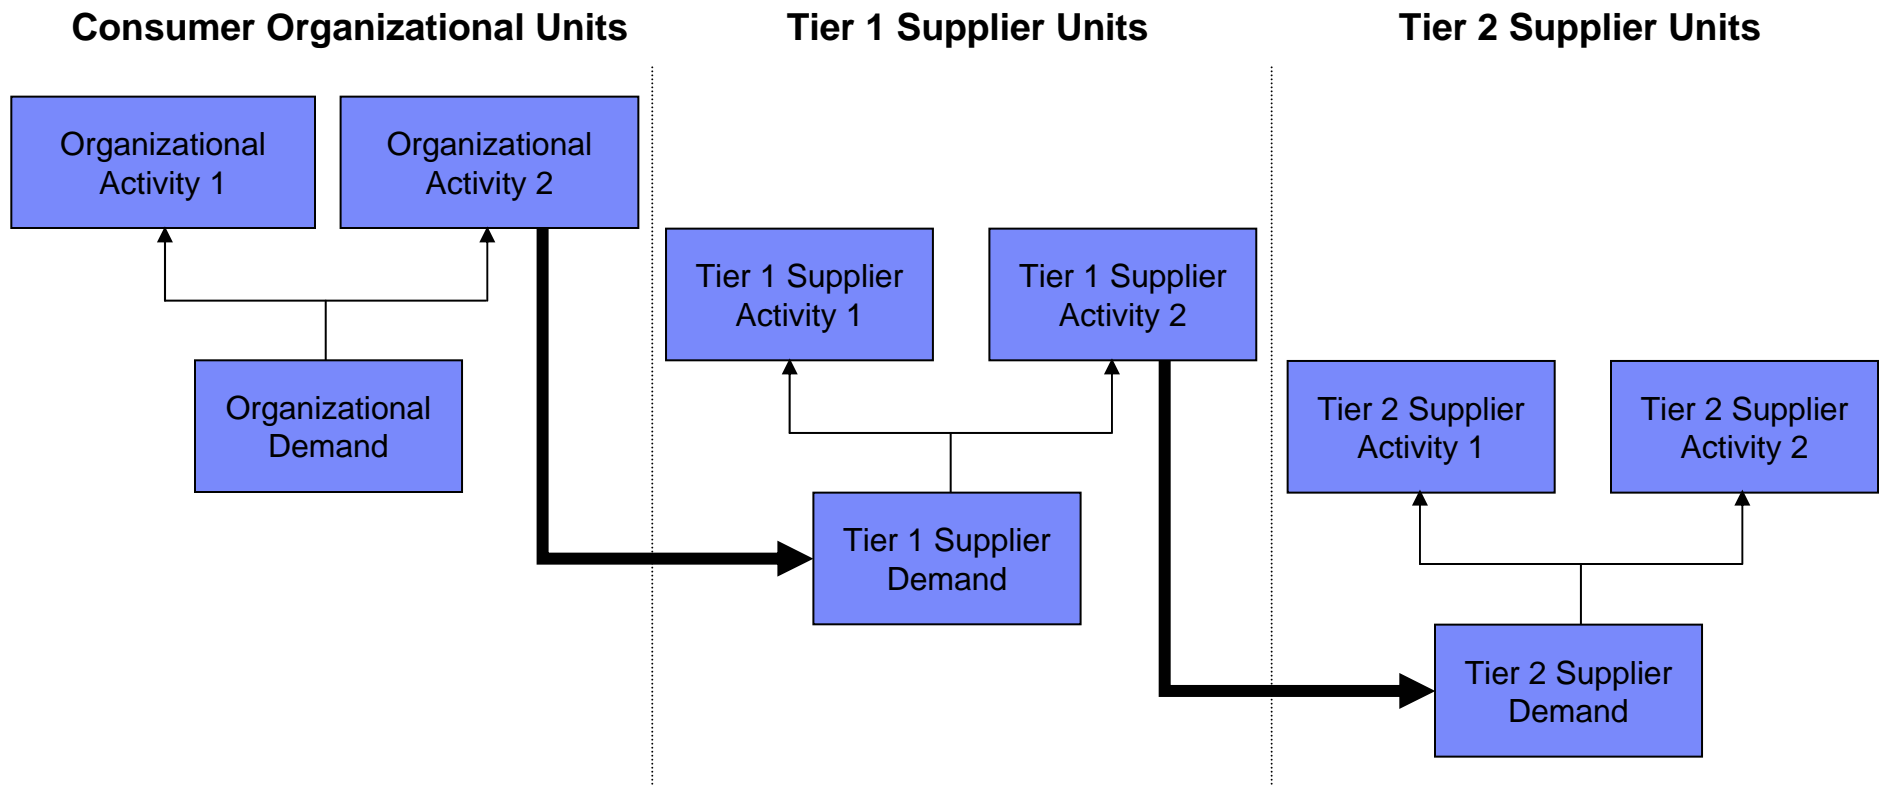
Consumer Organizational Units

Organizational Activity 1

Organizational Activity 2

Organizational Demand

Tier 1 Supplier Units

Tier 1 Supplier Activity 1

Tier 1 Supplier Activity 2

Tier 1 Supplier Demand

Tier 2 Supplier Units

Tier 2 Supplier Activity 1

Tier 2 Supplier Activity 2

Tier 2 Supplier Demand